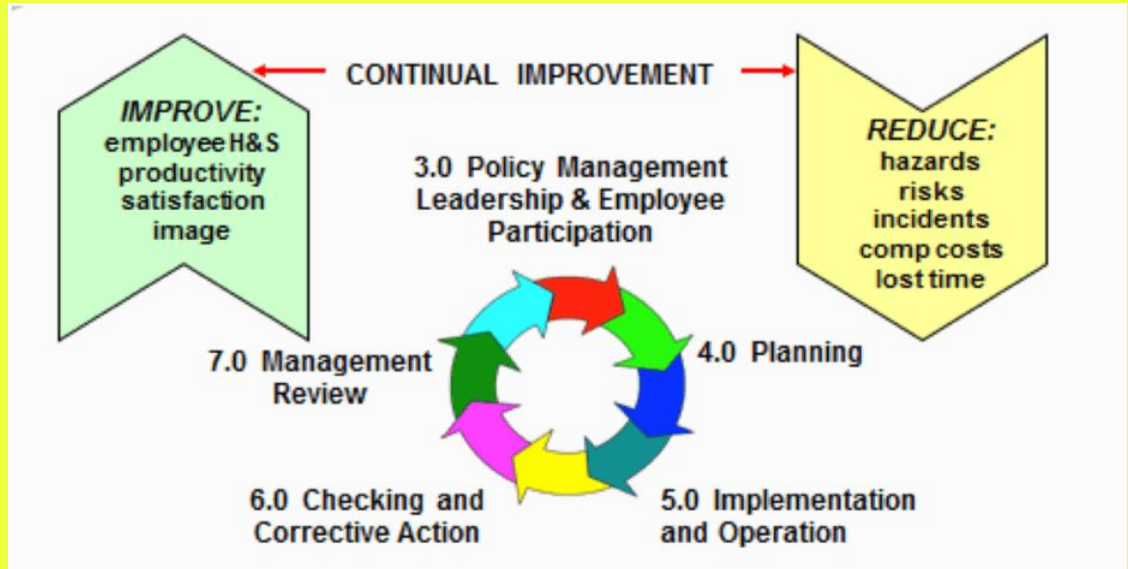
CONTINUAL IMPROVEMENT

IMPROVE:
employee H&S
productivity
satisfaction
image

REDUCE:
hazards
risks
incidents
comp costs
lost time

3.0 Policy Management Leadership & Employee Participation

4.0 Planning

5.0 Implementation and Operation

6.0 Checking and Corrective Action

7.0 Management Review